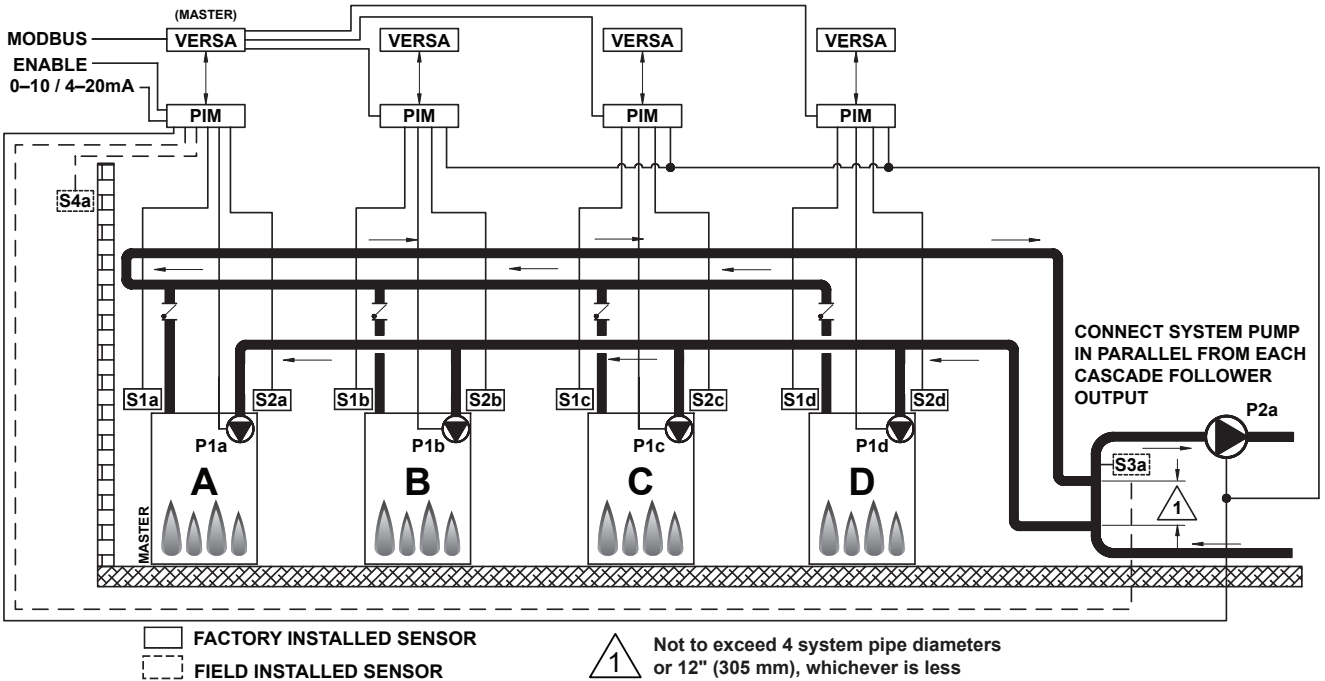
(MASTER)
MODBUS
VERSA
VERSA
VERSA
VERSA
ENABLE
0–10 / 4–20mA
PIM
PIM
PIM
PIM
S4a
CONNECT SYSTEM PUMP IN PARALLEL FROM EACH CASCADE FOLLOWER OUTPUT
S1a
S2a
S1b
S2b
S1c
S2c
S1d
S2d
P1a
P1b
P1c
P1d
P2a
A
B
C
D
MASTER
S3a
1
FACTORY INSTALLED SENSOR
FIELD INSTALLED SENSOR
1
Not to exceed 4 system pipe diameters or 12" (305 mm), whichever is less